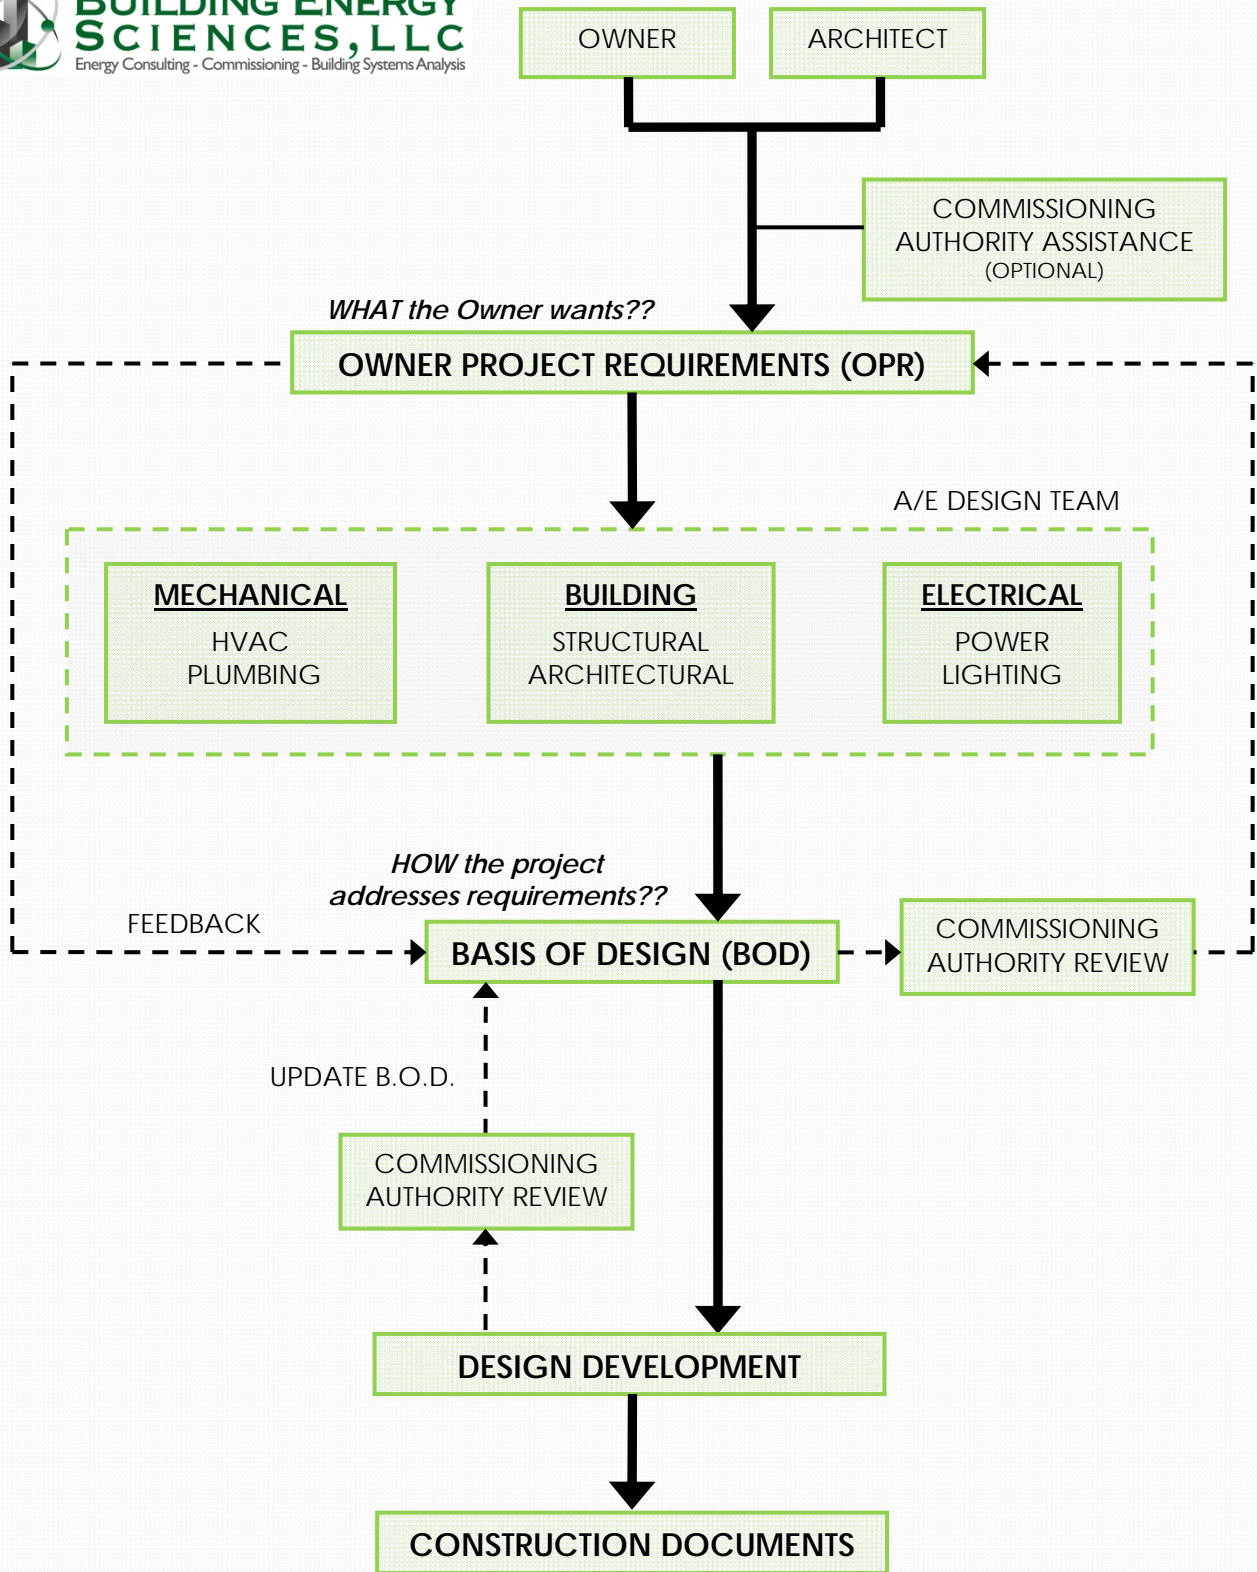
BUILDING ENERGY
SCIENCES, LLC
Energy Consulting - Commissioning - Building Systems Analysis

OWNER

ARCHITECT

COMMISSIONING AUTHORITY ASSISTANCE (OPTIONAL)

WHAT the Owner wants??

OWNER PROJECT REQUIREMENTS (OPR)

A/E DESIGN TEAM

MECHANICAL
HVAC
PLUMBING

BUILDING
STRUCTURAL
ARCHITECTURAL

ELECTRICAL
POWER
LIGHTING

HOW the project addresses requirements??

FEEDBACK

BASIS OF DESIGN (BOD)

COMMISSIONING AUTHORITY REVIEW

UPDATE B.O.D.

COMMISSIONING AUTHORITY REVIEW

DESIGN DEVELOPMENT

CONSTRUCTION DOCUMENTS